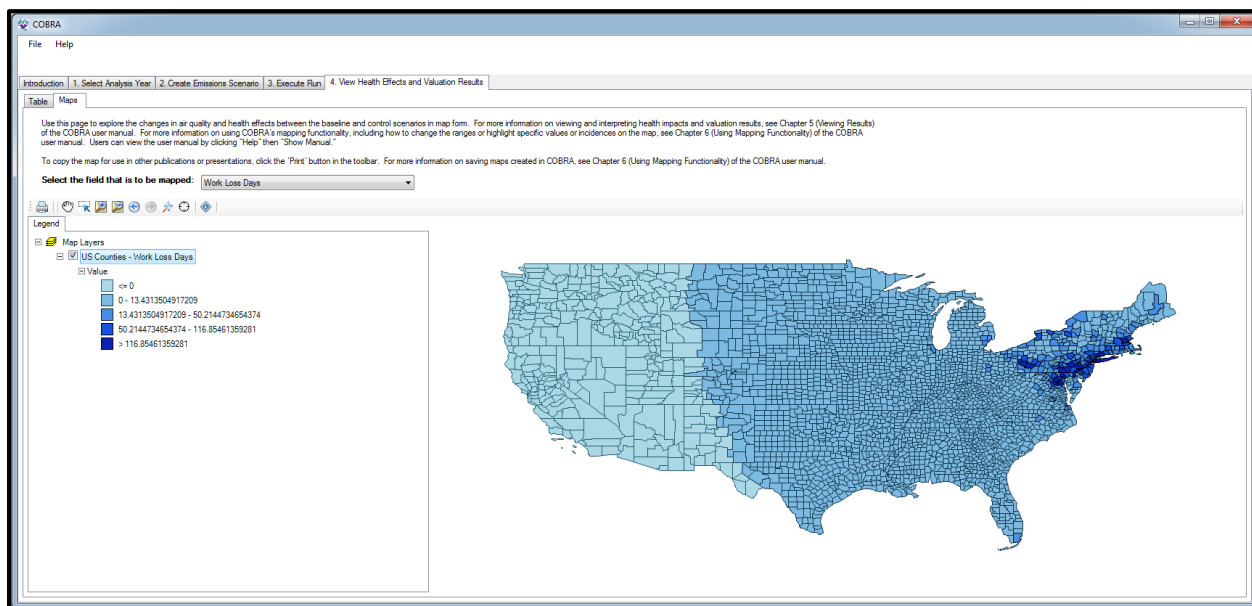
COBRA

File Help

Introduction | 1. Select Analysis Year | 2. Create Emissions Scenario | 3. Execute Run | 4. View Health Effects and Valuation Results

Table | Maps

Use this page to explore the changes in air quality and health effects between the baseline and control scenarios in map form. For more information on viewing and interpreting health impacts and valuation results, see Chapter 5 (Viewing Results) of the COBRA user manual. For more information on using COBRA's mapping functionality, including how to change the ranges or highlight specific values or incidences on the map, see Chapter 6 (Using Mapping Functionality) of the COBRA user manual. Users can view the user manual by clicking "Help" then "Show Manual."

To copy the map for use in other publications or presentations, click the 'Print' button in the toolbar. For more information on saving maps created in COBRA, see Chapter 6 (Using Mapping Functionality) of the COBRA user manual.

Select the field that is to be mapped: Work Loss Days

Legend

Map Layers
US Counties - Work Loss Days
Value
<= 0
0 - 13.4313504917209
13.4313504917209 - 50.2144734654374
50.2144734654374 - 116.85461359281
> 116.85461359281